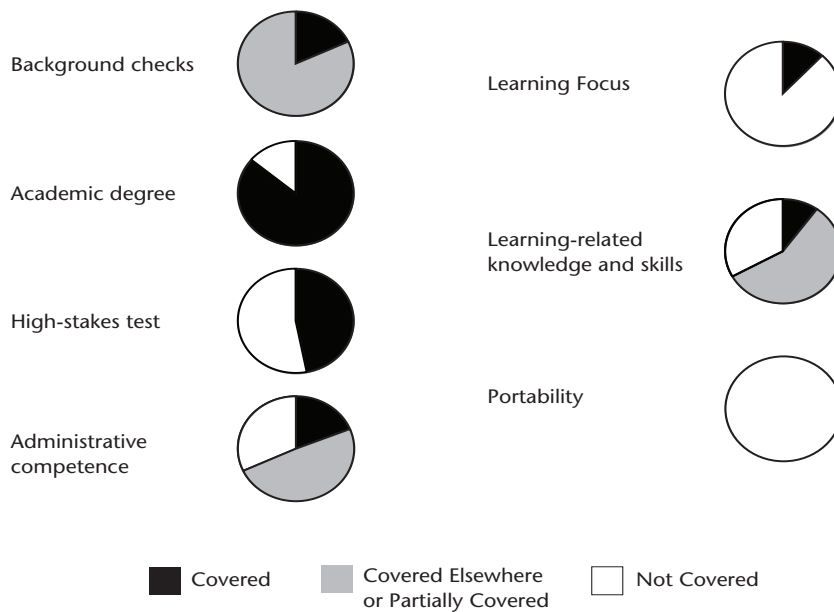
Background checks

Academic degree

High-stakes test

Administrative competence

Learning Focus

Learning-related knowledge and skills

Portability

Covered

Covered Elsewhere or Partially Covered

Not Covered